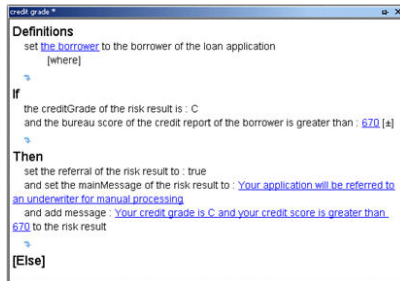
credit grade *

Definitions

set the borrower to the borrower of the loan application
[where]

If

the creditGrade of the risk result is : C
and the bureau score of the credit report of the borrower is greater than : 670 [±]

Then

set the referral of the risk result to : true
and set the mainMessage of the risk result to : Your application will be referred to an underwriter for manual processing
and add message : Your credit grade is C and your credit score is greater than 670 to the risk result

[Else]